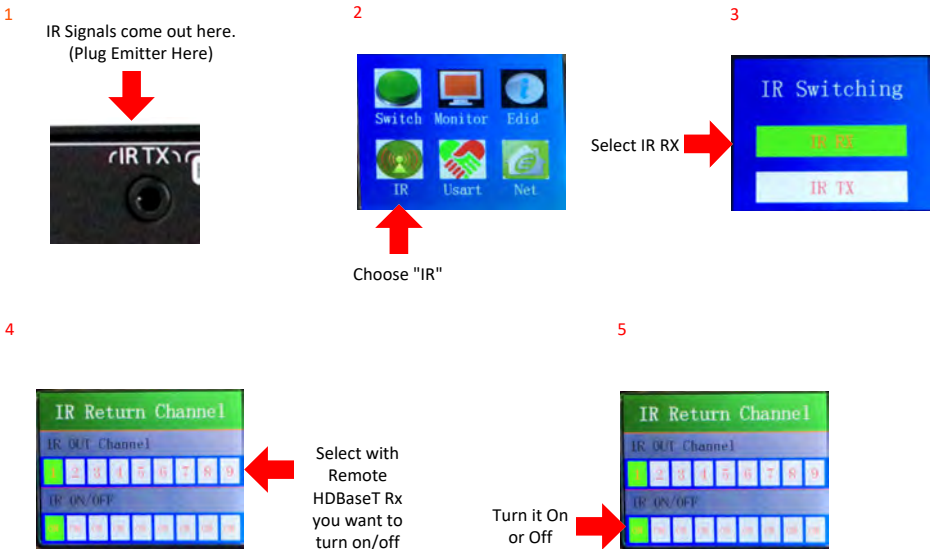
1

IR Signals come out here. (Plug Emitter Here)

IR TX

2

Switch Monitor Edid

IR Usart Net

Choose "IR"

3

Select IR RX

IR Switching

IR RX

IR TX

4

IR Return Channel

IR OUT Channel

1 2 3 4 5 6 7 8 9

IR ON/OFF

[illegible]

Select with Remote HDBaseT Rx you want to turn on/off

5

IR Return Channel

IR OUT Channel

1 2 3 4 5 6 7 8 9

IR ON/OFF

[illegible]

Turn it On or Off